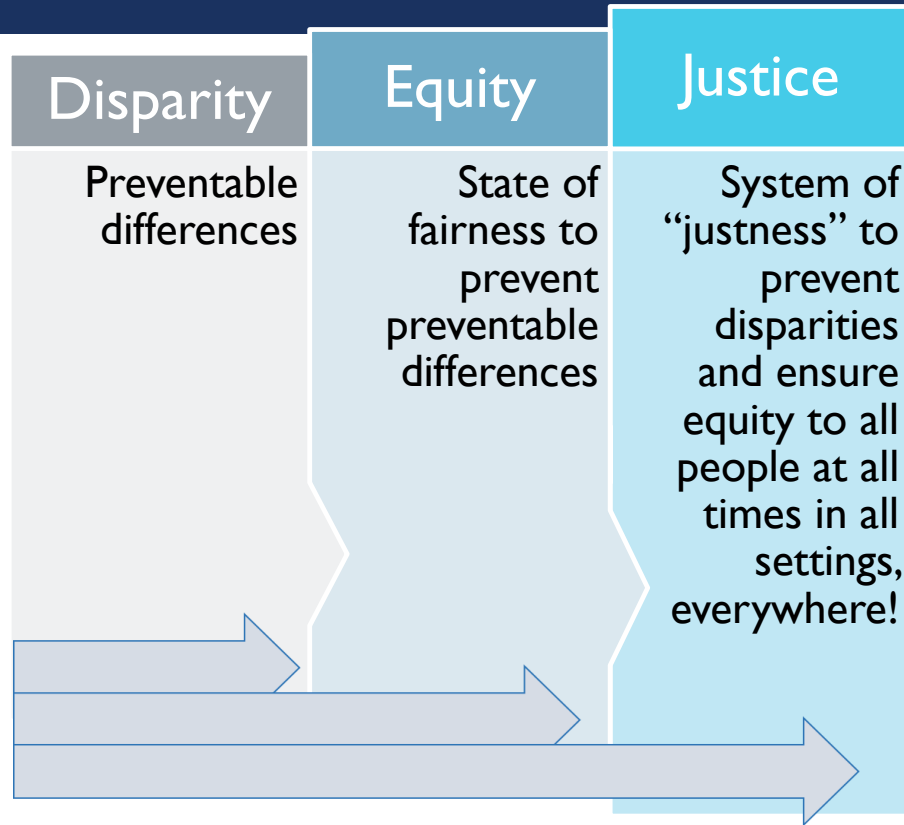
Disparity

Preventable differences

Equity

State of fairness to prevent preventable differences

Justice

System of “justness” to prevent disparities and ensure equity to all people at all times in all settings, everywhere!